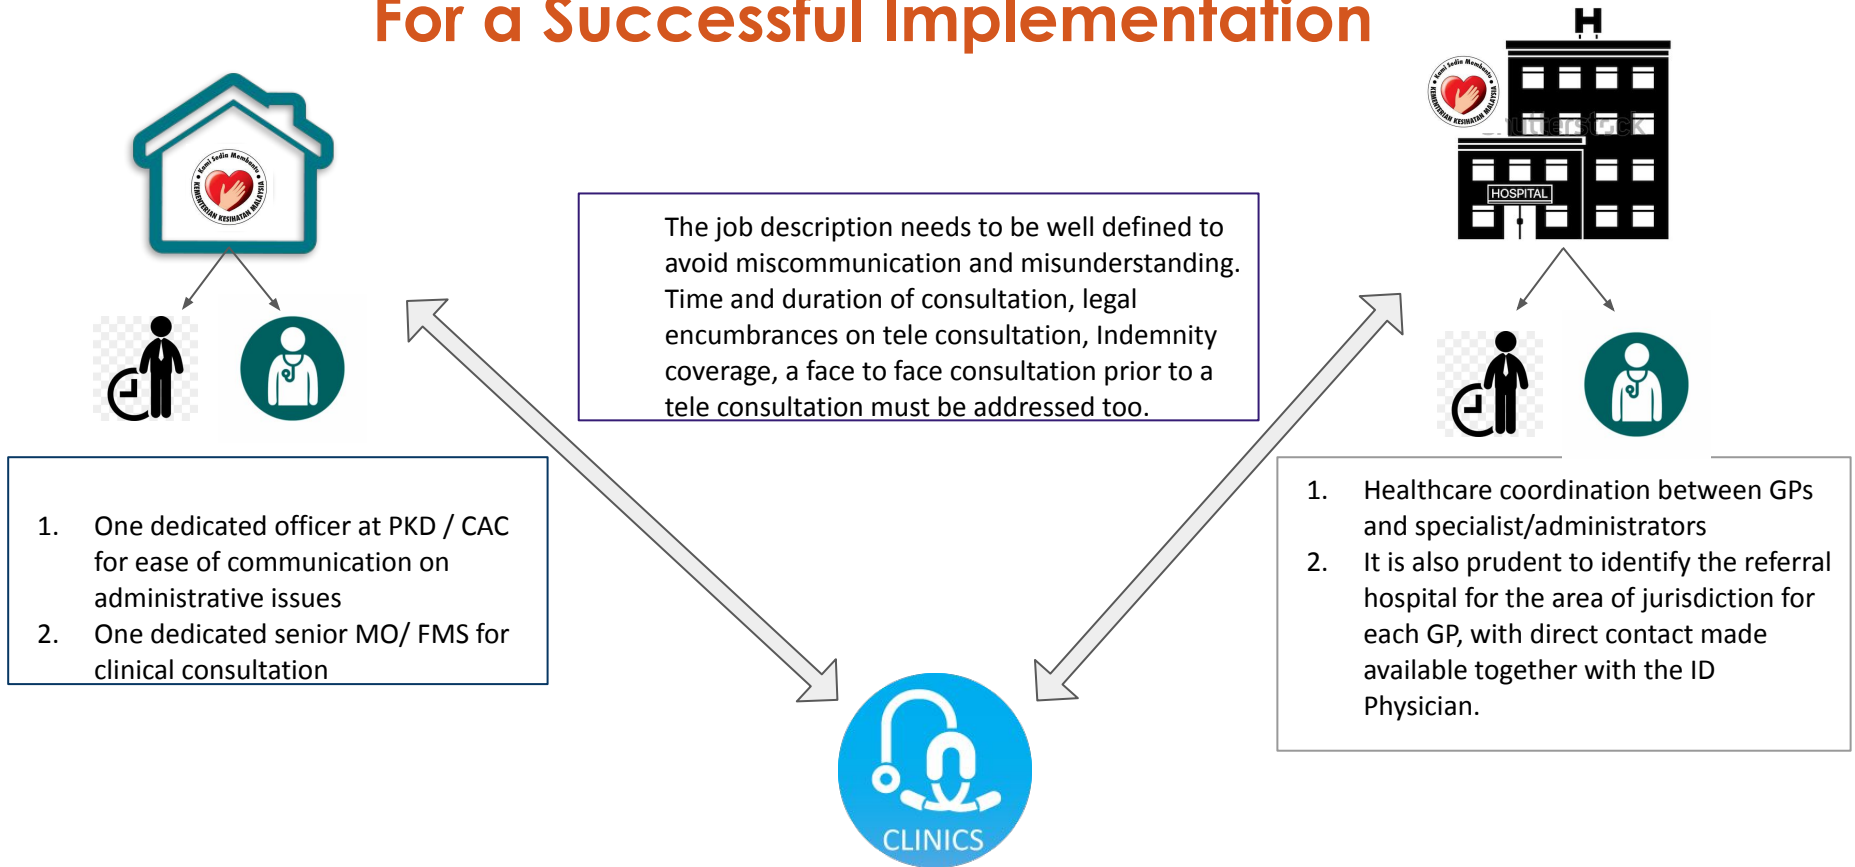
For a Successful Implementation

Kami Sedia Membantu KEMENTERIAN KESIHATAN MALAYSIA

H

Kami Sedia Membantu KEMENTERIAN KESIHATAN MALAYSIA

shutterstock

HOSPITAL

The job description needs to be well defined to avoid miscommunication and misunderstanding. Time and duration of consultation, legal encumbrances on tele consultation, Indemnity coverage, a face to face consultation prior to a tele consultation must be addressed too.

1. One dedicated officer at PKD / CAC for ease of communication on administrative issues
2. One dedicated senior MO/ FMS for clinical consultation

1. Healthcare coordination between GPs and specialist/administrators
2. It is also prudent to identify the referral hospital for the area of jurisdiction for each GP, with direct contact made available together with the ID Physician.

CLINICS